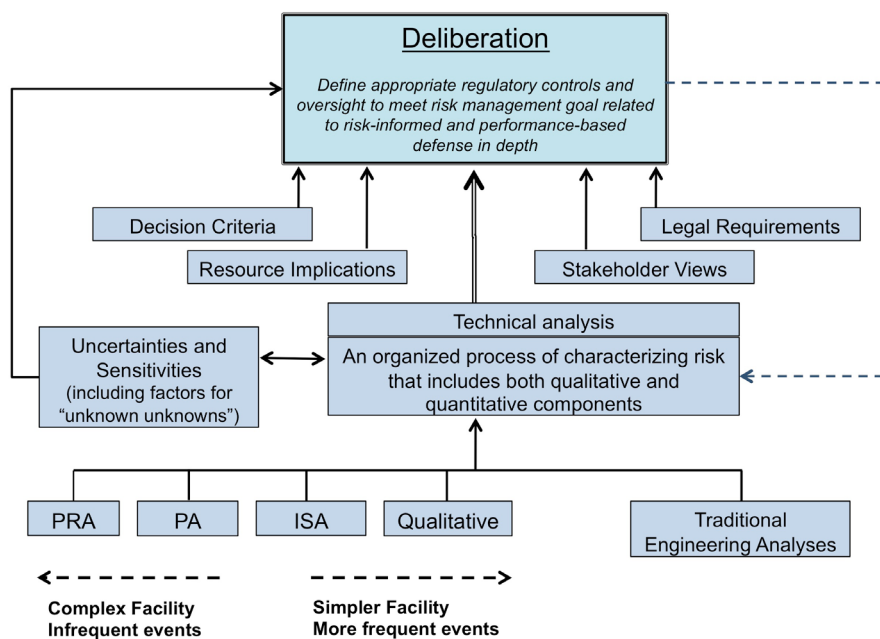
Deliberation

Define appropriate regulatory controls and oversight to meet risk management goal related to risk-informed and performance-based defense in depth

Decision Criteria

Legal Requirements

Resource Implications

Stakeholder Views

Technical analysis

An organized process of characterizing risk that includes both qualitative and quantitative components

Uncertainties and Sensitivities (including factors for "unknown unknowns")

PRA

PA

ISA

Qualitative

Traditional Engineering Analyses

Complex Facility
Infrequent events

Simpler Facility
More frequent events